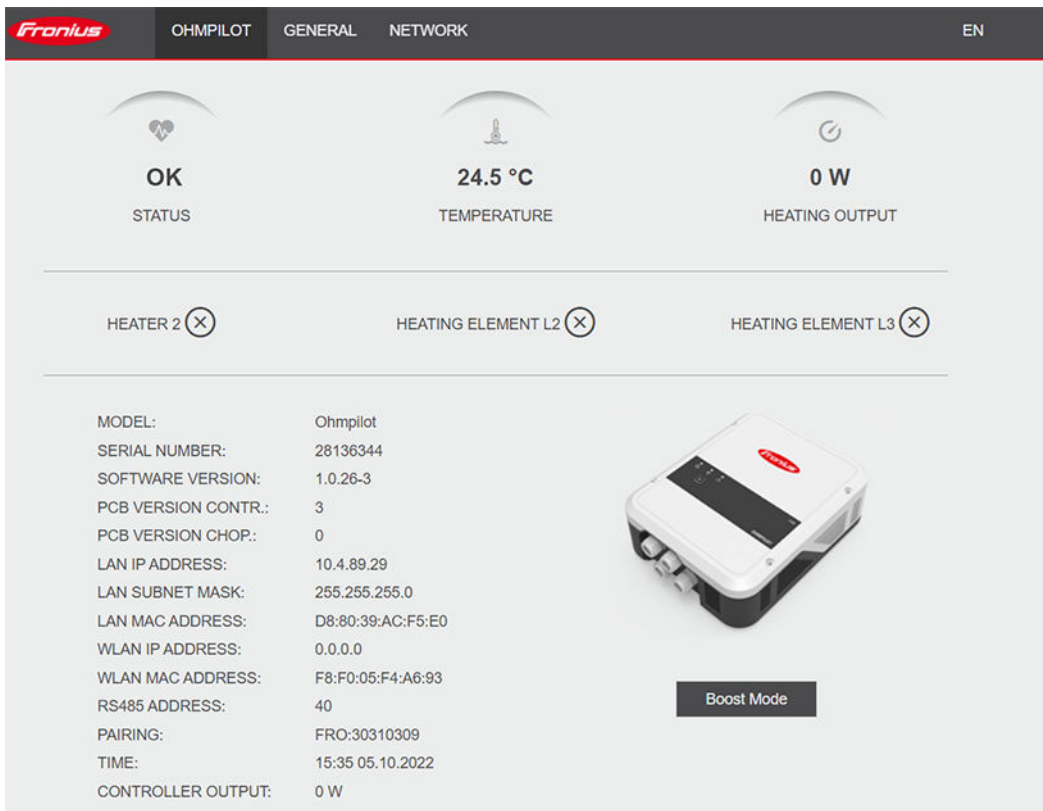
Fronius OHMPILOT GENERAL NETWORK EN

OK
STATUS

24.5 °C
TEMPERATURE

0 W
HEATING OUTPUT

HEATER 2 ⊗ HEATING ELEMENT L2 ⊗ HEATING ELEMENT L3 ⊗

| | |
|---|---|
| MODEL: | Ohmpilot |
| SERIAL NUMBER: | 28136344 |
| SOFTWARE VERSION: | 1.0.26-3 |
| PCB VERSION CONTR.: | 3 |
| PCB VERSION CHOP.: | 0 |
| LAN IP ADDRESS: | 10.4.89.29 |
| LAN SUBNET MASK: | 255.255.255.0 |
| LAN MAC ADDRESS: | D8:80:39:AC:F5:E0 |
| WLAN IP ADDRESS: | 0.0.0.0 |
| WLAN MAC ADDRESS: | F8:F0:05:F4:A6:93 |
| RS485 ADDRESS: | 40 |
| PAIRING: | FRO:30310309 |
| TIME: | 15:35 05.10.2022 |
| CONTROLLER OUTPUT: | 0 W |

Fronius

Boost Mode